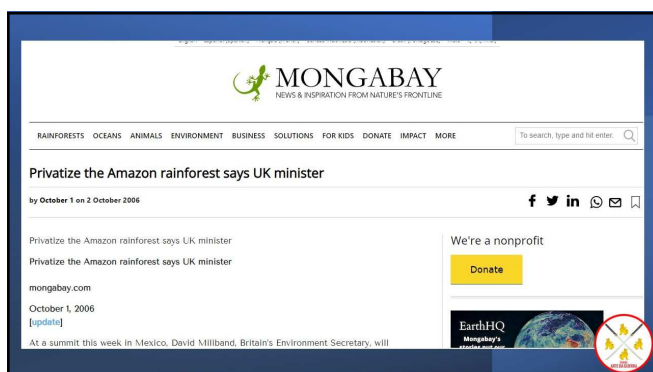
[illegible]

MONGABAY
NEWS & INSPIRATION FROM NATURE'S FRONTLINE

RAINFORESTS OCEANS ANIMALS ENVIRONMENT BUSINESS SOLUTIONS FOR KIDS DONATE IMPACT MORE

To search, type and hit enter.

Privatize the Amazon rainforest says UK minister

by October 1 on 2 October 2006

Privatize the Amazon rainforest says UK minister

Privatize the Amazon rainforest says UK minister

mongabay.com

October 1, 2006
[update]

At a summit this week in Mexico, David Miliband, Britain's Environment Secretary, will

We're a nonprofit

Donate

EarthHQ
Mongabay's
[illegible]